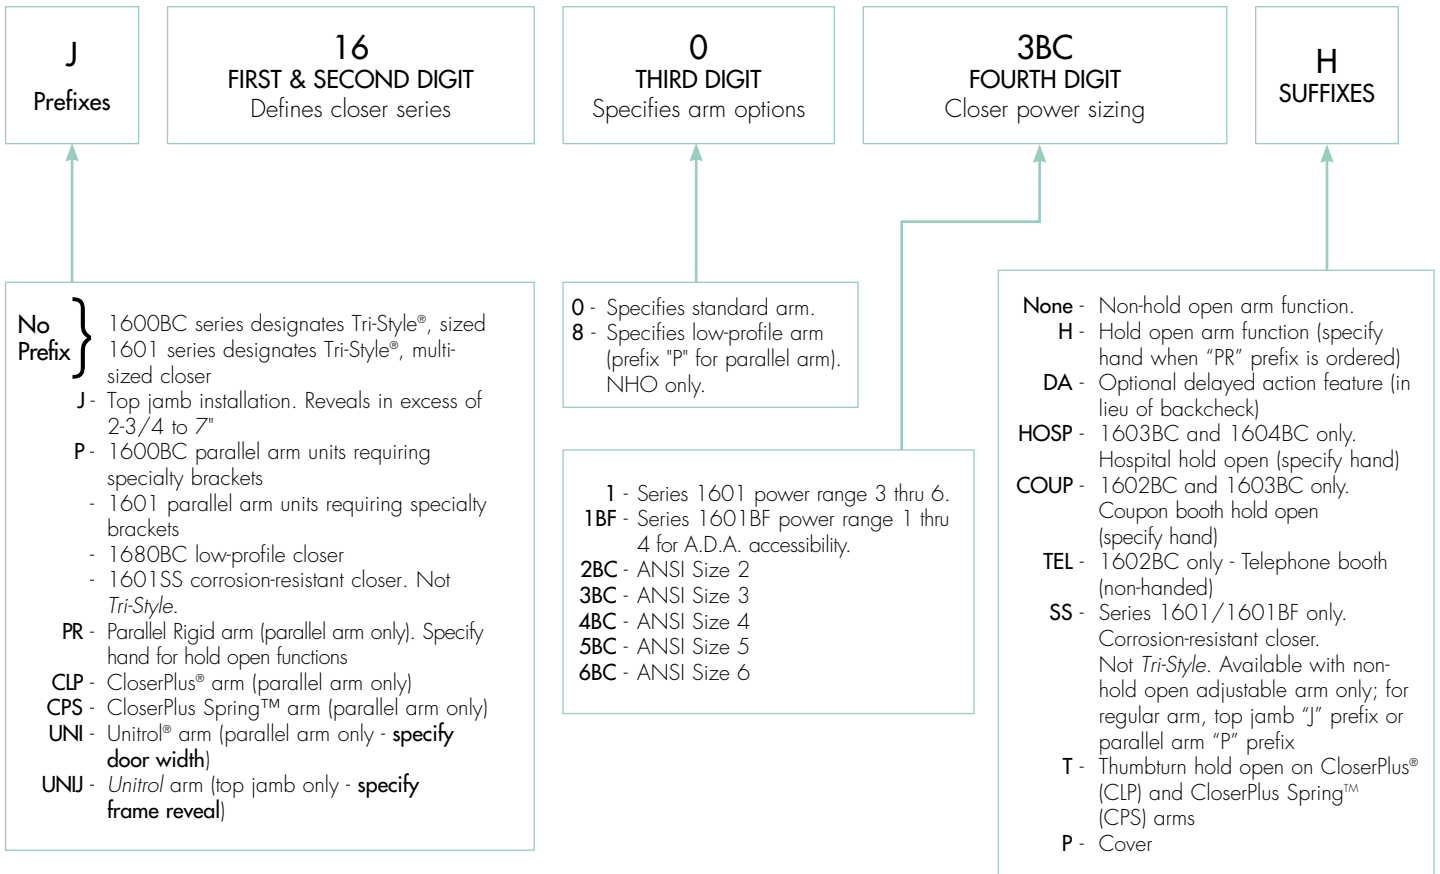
J
Prefixes

16
FIRST & SECOND DIGIT
Defines closer series

0
THIRD DIGIT
Specifies arm options

3BC
FOURTH DIGIT
Closer power sizing

H
SUFFIXES

No Prefix } 1600BC series designates Tri-Style®, sized
1601 series designates Tri-Style®, multi-sized closer
J - Top jamb installation. Reveals in excess of 2-3/4 to 7"
P - 1600BC parallel arm units requiring specialty brackets
- 1601 parallel arm units requiring specialty brackets
- 1680BC low-profile closer
- 1601SS corrosion-resistant closer. Not Tri-Style.
PR - Parallel Rigid arm (parallel arm only). Specify hand for hold open functions
CLP - CloserPlus® arm (parallel arm only)
CPS - CloserPlus Spring™ arm (parallel arm only)
UNI - Unitrol® arm (parallel arm only - specify door width)
UNIJ - Unitrol arm (top jamb only - specify frame reveal)

0 - Specifies standard arm.
8 - Specifies low-profile arm (prefix "P" for parallel arm). NHO only.

1 - Series 1601 power range 3 thru 6.
1BF - Series 1601BF power range 1 thru 4 for A.D.A. accessibility.
2BC - ANSI Size 2
3BC - ANSI Size 3
4BC - ANSI Size 4
5BC - ANSI Size 5
6BC - ANSI Size 6

None - Non-hold open arm function.
H - Hold open arm function (specify hand when “PR” prefix is ordered)
DA - Optional delayed action feature (in lieu of backcheck)
HOSP - 1603BC and 1604BC only. Hospital hold open (specify hand)
COUP - 1602BC and 1603BC only. Coupon booth hold open (specify hand)
TEL - 1602BC only - Telephone booth (non-handed)
SS - Series 1601/1601BF only. Corrosion-resistant closer. Not Tri-Style. Available with non-hold open adjustable arm only; for regular arm, top jamb “J” prefix or parallel arm “P” prefix
T - Thumbturn hold open on CloserPlus® (CLP) and CloserPlus Spring™ (CPS) arms
P - Cover